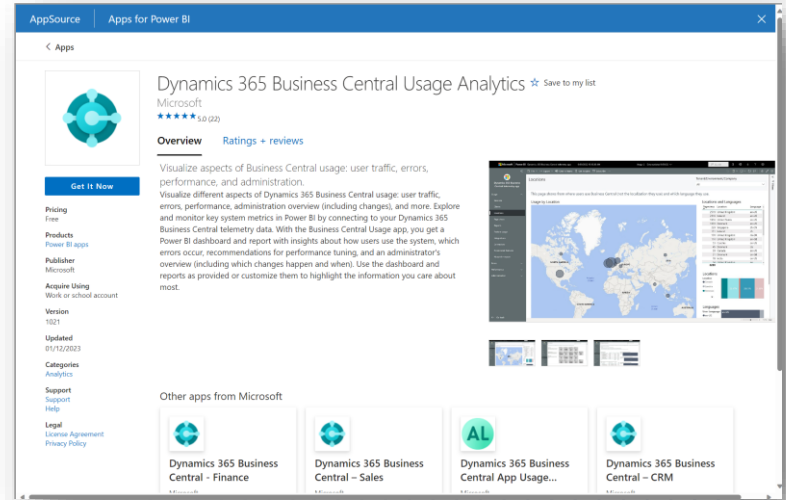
AppSource | Apps for Power BI

< Apps

Dynamics 365 Business Central Usage Analytics ☆ Save to my list
Microsoft
★★★★★ 5.0 (22)

Overview   Ratings + reviews

Get It Now

Pricing
Free

Products
Power BI apps

Publisher
Microsoft

Acquire Using
Work or school account

Version
1021

Updated
01/12/2023

Categories
Analytics

Support
Support
Help

Legal
License Agreement
Privacy Policy

Visualize aspects of Business Central usage: user traffic, errors, performance, and administration.

Visualize different aspects of Dynamics 365 Business Central usage: user traffic, errors, performance, administration overview (including changes), and more. Explore and monitor key system metrics in Power BI by connecting to your Dynamics 365 Business Central telemetry data. With the Business Central Usage app, you get a Power BI dashboard and report with insights about how users use the system, which errors occur, recommendations for performance tuning, and an administrator's overview (including which changes happen and when). Use the dashboard and reports as provided or customize them to highlight the information you care about most.

Other apps from Microsoft

Dynamics 365 Business Central - Finance
Microsoft

Dynamics 365 Business Central – Sales
Microsoft

AL
Dynamics 365 Business Central App Usage...

Dynamics 365 Business Central – CRM
Microsoft